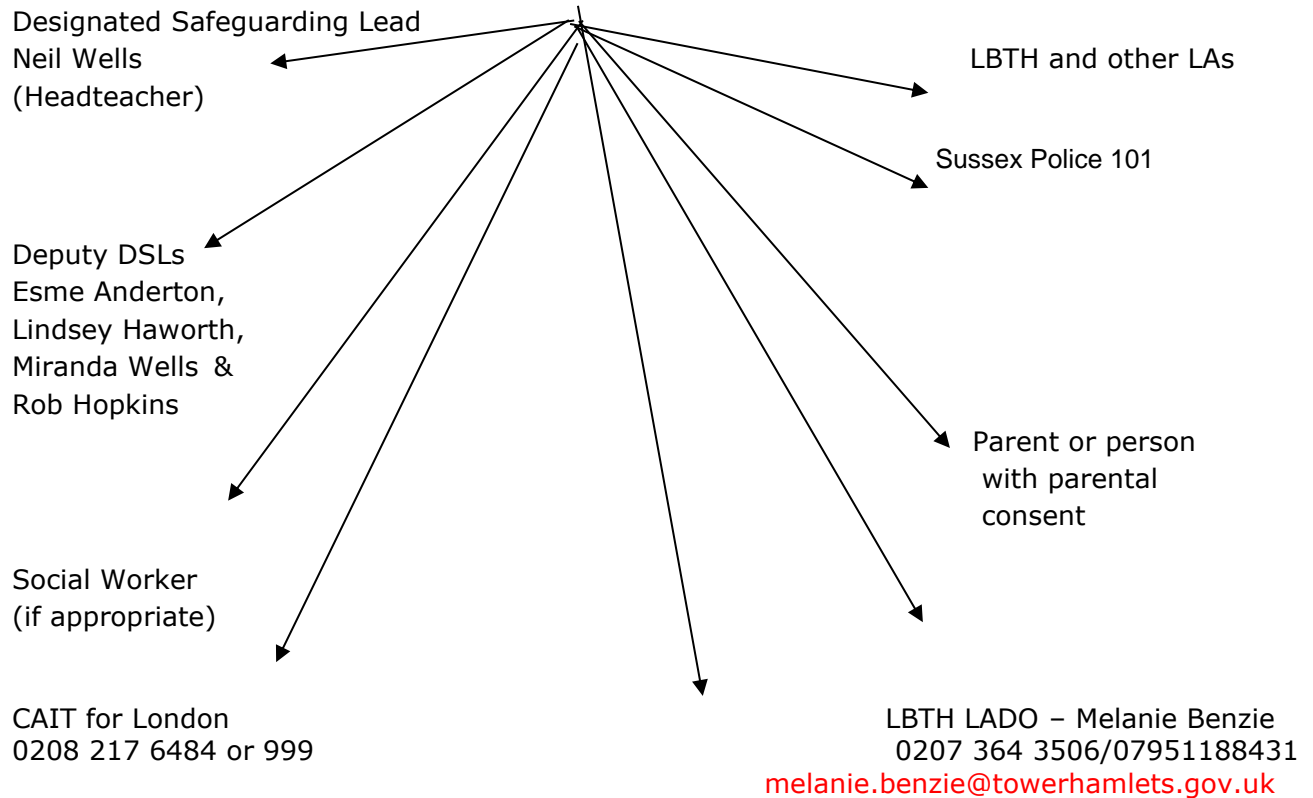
Designated Safeguarding Lead
Neil Wells
(Headteacher)

LBTH and other LAs

Sussex Police 101

Deputy DSLs
Esme Anderton,
Lindsey Haworth,
Miranda Wells &
Rob Hopkins

Parent or person with parental consent

Social Worker
(if appropriate)

CAIT for London
0208 217 6484 or 999

LBTH LADO – Melanie Benzie
0207 364 3506/07951188431
melanie.benzie@towerhamlets.gov.uk